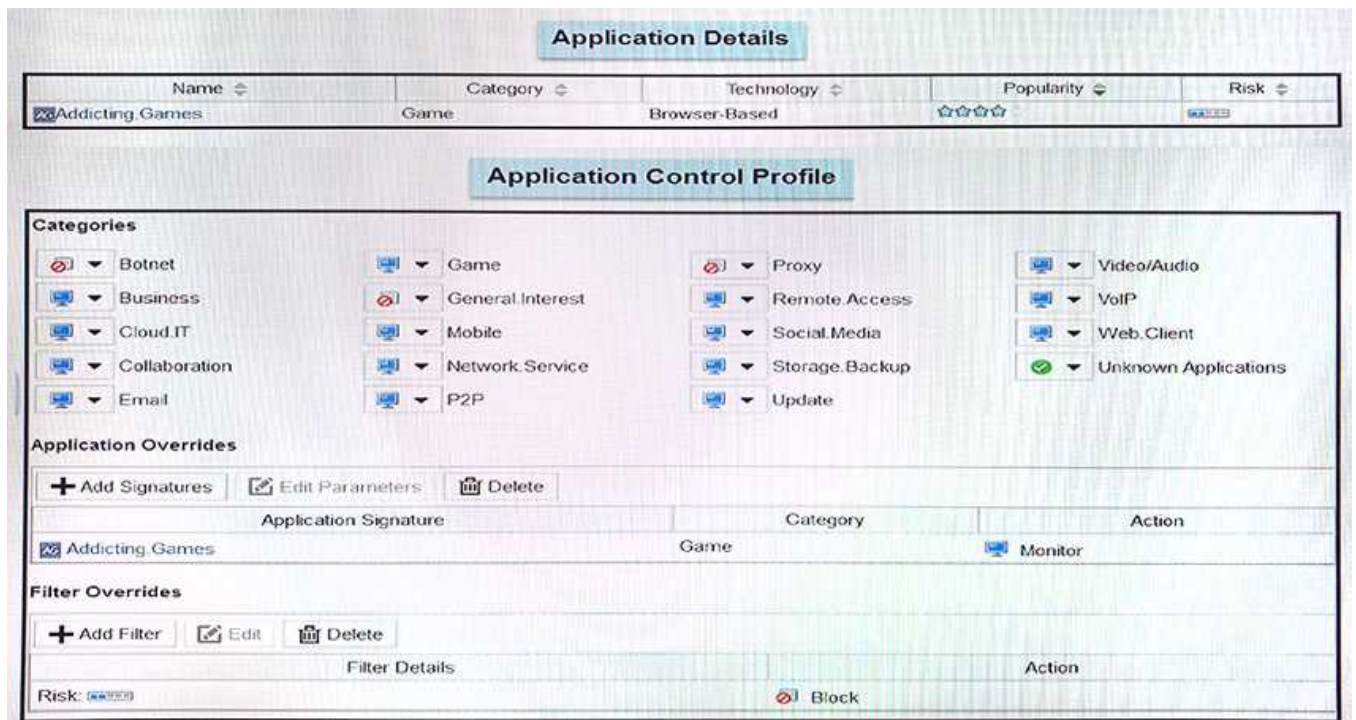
Application Details

| Name | Category | Technology | Popularity | Risk |
|---|---|---|---|---|
| Addicting.Games | Game | Browser-Based | | |

Application Control Profile

Categories

Botnet
Business
Cloud.IT
Collaboration
Email

Game
General.Interest
Mobile
Network.Service
P2P

Proxy
Remote.Access
Social.Media
Storage.Backup
Update

Video/Audio
VoIP
Web.Client
Unknown Applications

Application Overrides

Add Signatures | Edit Parameters | Delete

| Application Signature | Category | Action |
|---|---|---|
| Addicting.Games | Game | Monitor |

Filter Overrides

Add Filter | Edit | Delete

| Filter Details | Action |
|---|---|
| Risk: | Block |